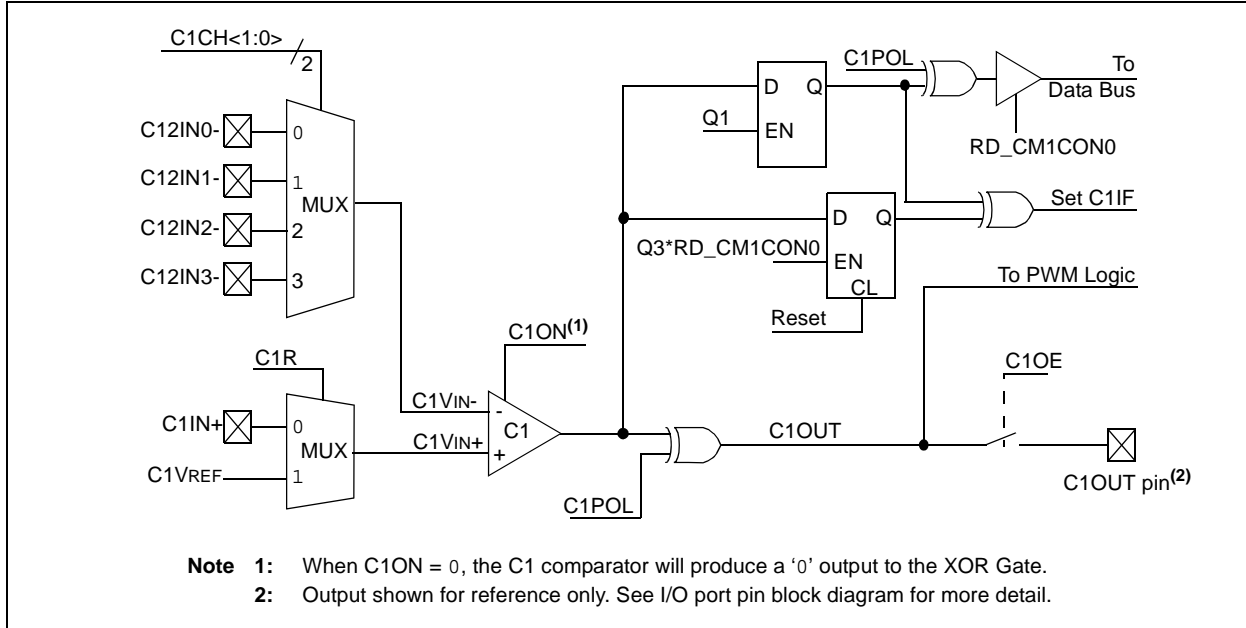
C1CH<1:0>
2
C12IN0-
C12IN1-
C12IN2-
C12IN3-
0
1
MUX
2
3
C1R
C1IN+
C1VREF
0
MUX
1
C1VIN-
C1VIN+
C1ON$^{(1)}$
-
C1
+
C1POL
D Q
Q1
EN
C1POL
To
Data Bus
RD_CM1CON0
D Q
Q3*RD_CM1CON0
EN
CL
Reset
Set C1IF
To PWM Logic
C1OE
C1OUT
C1OUT pin$^{(2)}$

**Note 1:** When C1ON = 0, the C1 comparator will produce a '0' output to the XOR Gate.
**2:** Output shown for reference only. See I/O port pin block diagram for more detail.